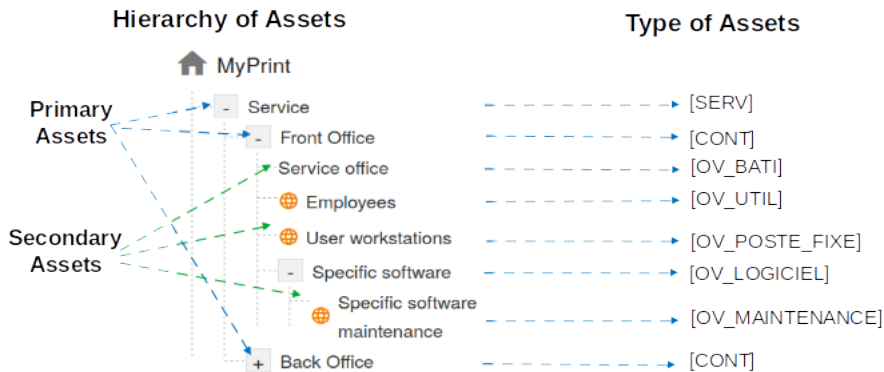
Hierarchy of Assets

Type of Assets

MyPrint

Primary Assets

Secondary Assets

- Service [SERV]

- Front Office [CONT]

Service office [OV_BATI]

Employees [OV_UTIL]

User workstations [OV_POSTE_FIXE]

- Specific software [OV_LOGICIEL]

Specific software maintenance [OV_MAINTENANCE]

+ Back Office [CONT]